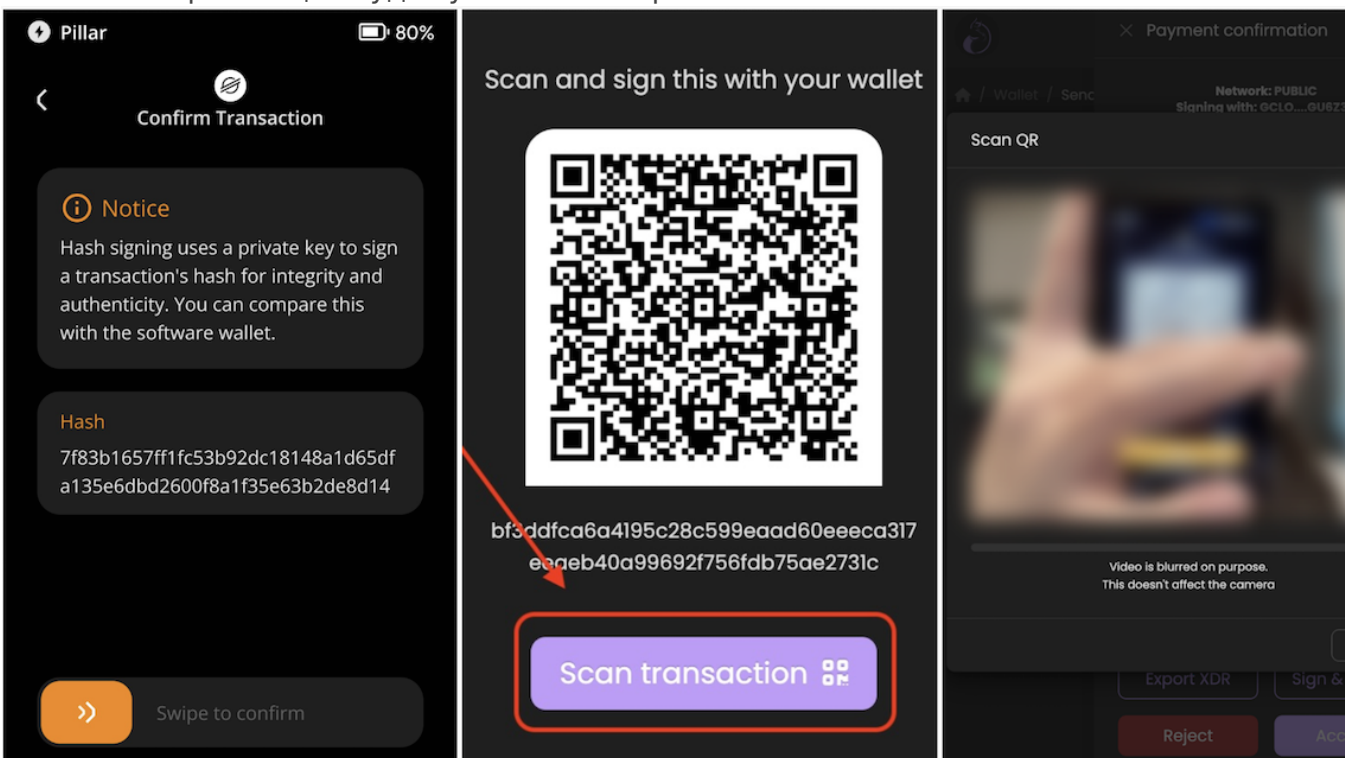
Pillar
80%

Confirm Transaction

Notice
Hash signing uses a private key to sign a transaction's hash for integrity and authenticity. You can compare this with the software wallet.

Hash
7f83b1657ff1fc53b92dc18148a1d65dfa135e6dbd2600f8a1f35e63b2de8d14

Swipe to confirm

Scan and sign this with your wallet

bf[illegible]ddfca6a4195c28c599eaad60eeeca317 e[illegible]eb40a99692f756fdb75ae2731c

Scan transaction

Payment confirmation
Wallet / Senc
Network: PUBLIC
Signing with: GCLO....GU6Z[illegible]
Scan QR
Video is blurred on purpose.
This doesn't affect the camera
Export XDR
Sign &
Reject
Acc